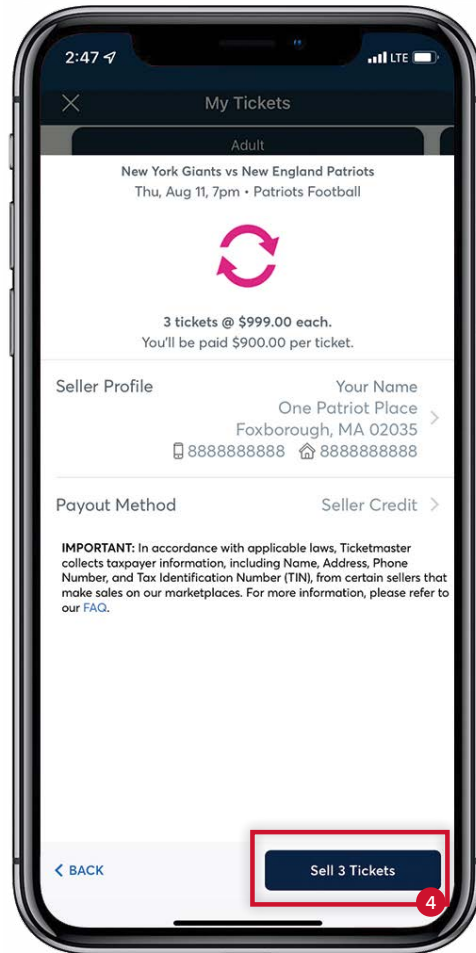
2:47

LTE

My Tickets

Adult

New York Giants vs New England Patriots

Thu, Aug 11, 7pm • Patriots Football

3 tickets @ $999.00 each.

You'll be paid $900.00 per ticket.

Seller Profile

Your Name

One Patriot Place

Foxborough, MA 02035

8888888888 8888888888

Payout Method

Seller Credit

IMPORTANT: In accordance with applicable laws, Ticketmaster collects taxpayer information, including Name, Address, Phone Number, and Tax Identification Number (TIN), from certain sellers that make sales on our marketplaces. For more information, please refer to our FAQ.

BACK

Sell 3 Tickets

4